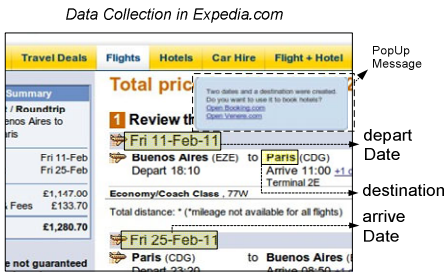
Data Collection in Expedia.com

Travel Deals | Flights | Hotels | Car Hire | Flight + Hotel

Summary
/ Roundtrip
enos Aires to
ris

Fri 11-Feb
Fri 25-Feb

£1,147.00
Fees £133.70
£1,280.70

not guaranteed

Total pric

1 Review th

Two dates and a destination were created. Do you want to use it to book hotels?
Open Booking.com
Open Venere.com

PopUp Message

Fri 11-Feb-11
Buenos Aires (EZE) to Paris (CDG)
Depart 18:10
Arrive 11:00 +1 d
Terminal 2E

depart Date

destination

Economy/Coach Class , 77W

Total distance: * (*mileage not available for all flights)

arrive Date

Fri 25-Feb-11
Paris (CDG) to Buenos Aires (
Depart 23:20 Arrive 08:50 +1